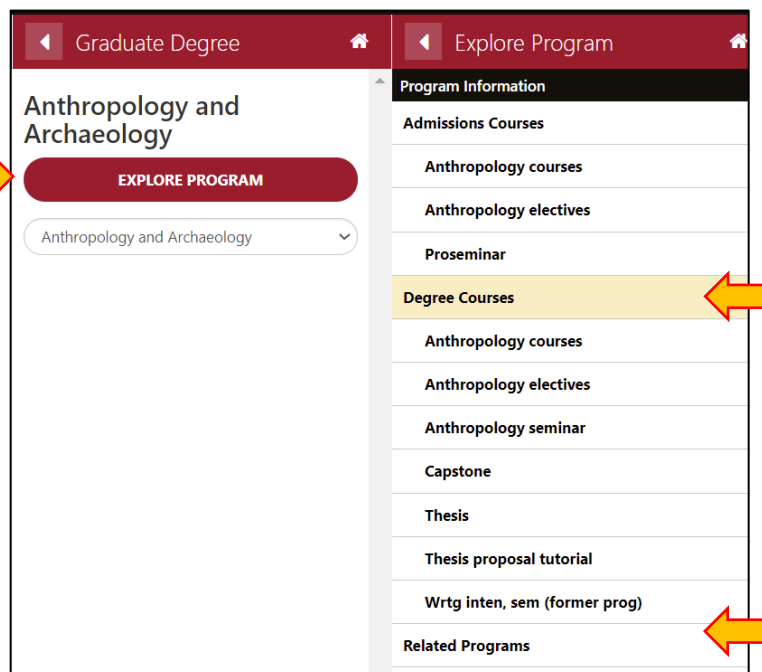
Graduate Degree

Anthropology and Archaeology

EXPLORE PROGRAM

Anthropology and Archaeology

Explore Program

Program Information

Admissions Courses

Anthropology courses

Anthropology electives

Proseminar

Degree Courses

Anthropology courses

Anthropology electives

Anthropology seminar

Capstone

Thesis

Thesis proposal tutorial

Wrtg inten, sem (former prog)

Related Programs